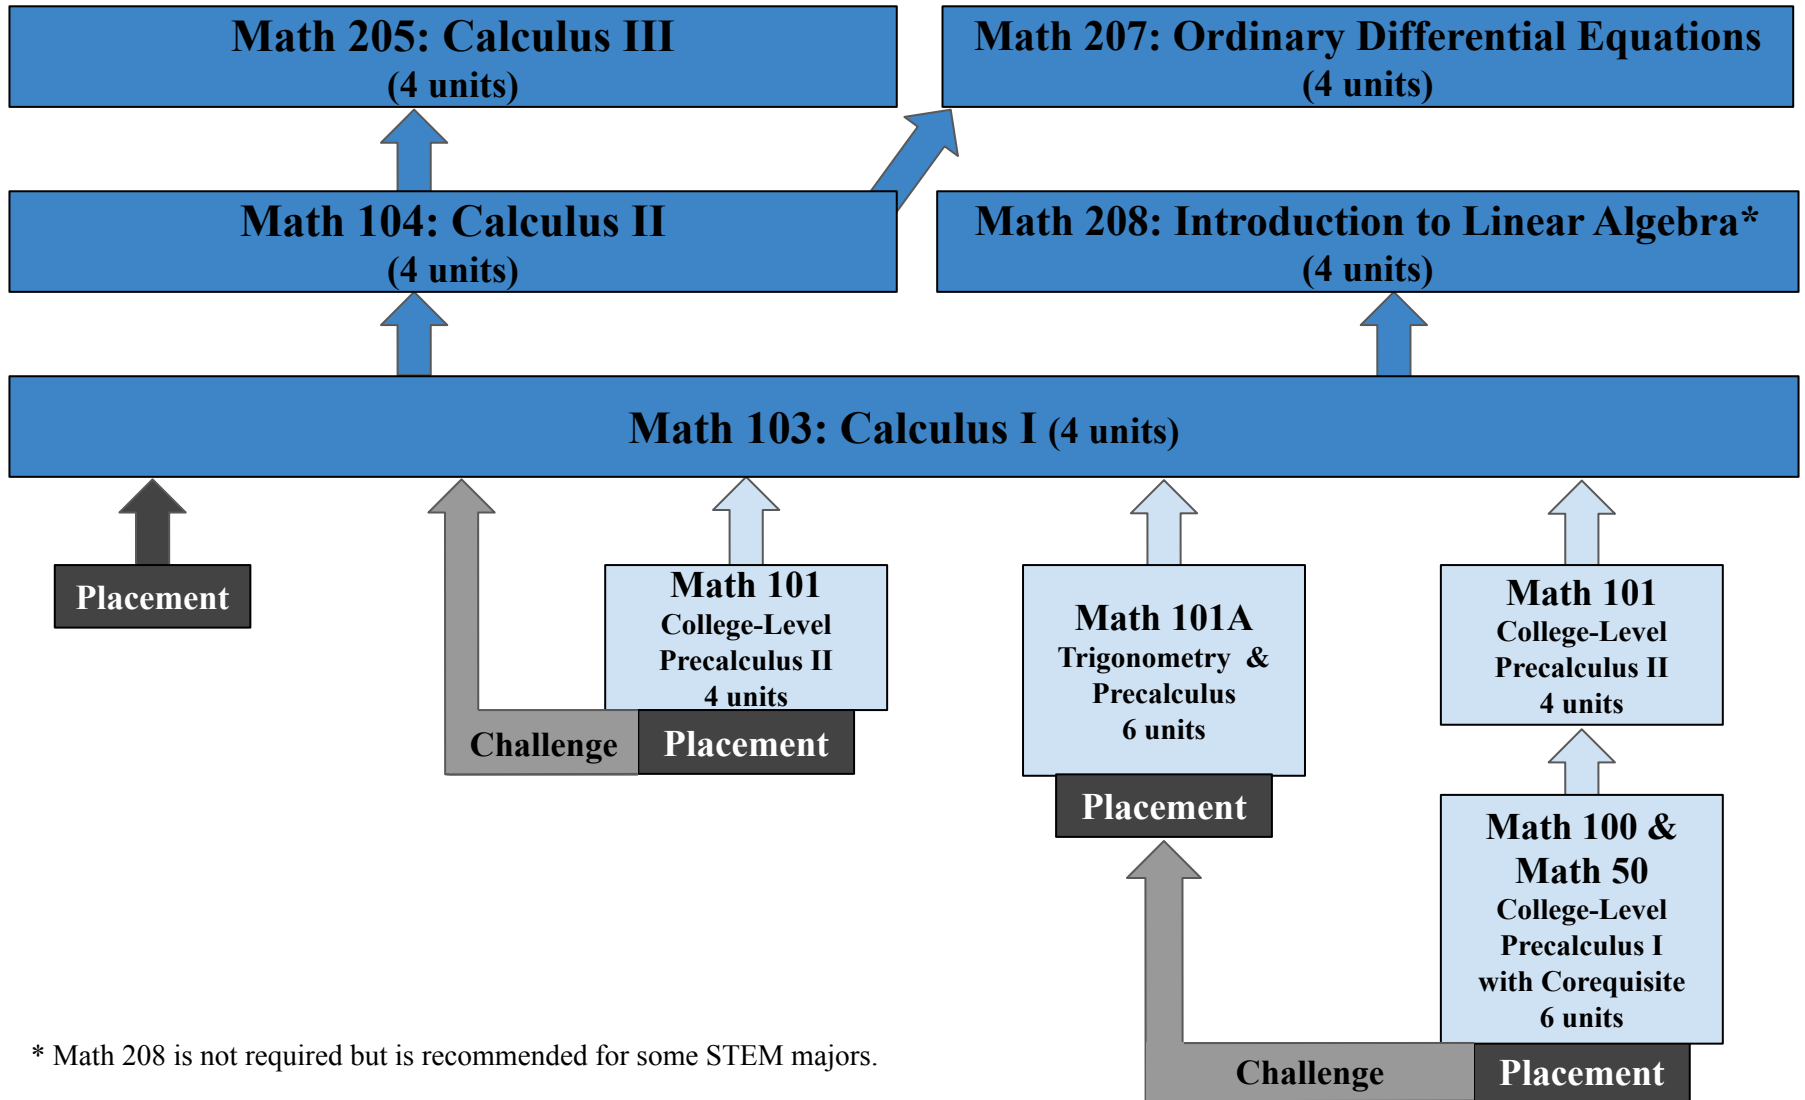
Math 205: Calculus III
(4 units)

Math 207: Ordinary Differential Equations
(4 units)

Math 104: Calculus II
(4 units)

Math 208: Introduction to Linear Algebra*
(4 units)

Math 103: Calculus I (4 units)

Placement

Math 101
College-Level
Precalculus II
4 units

Challenge

Placement

Math 101A
Trigonometry &
Precalculus
6 units

Placement

Math 101
College-Level
Precalculus II
4 units

Math 100 &
Math 50
College-Level
Precalculus I
with Corequisite
6 units

* Math 208 is not required but is recommended for some STEM majors.

Challenge

Placement